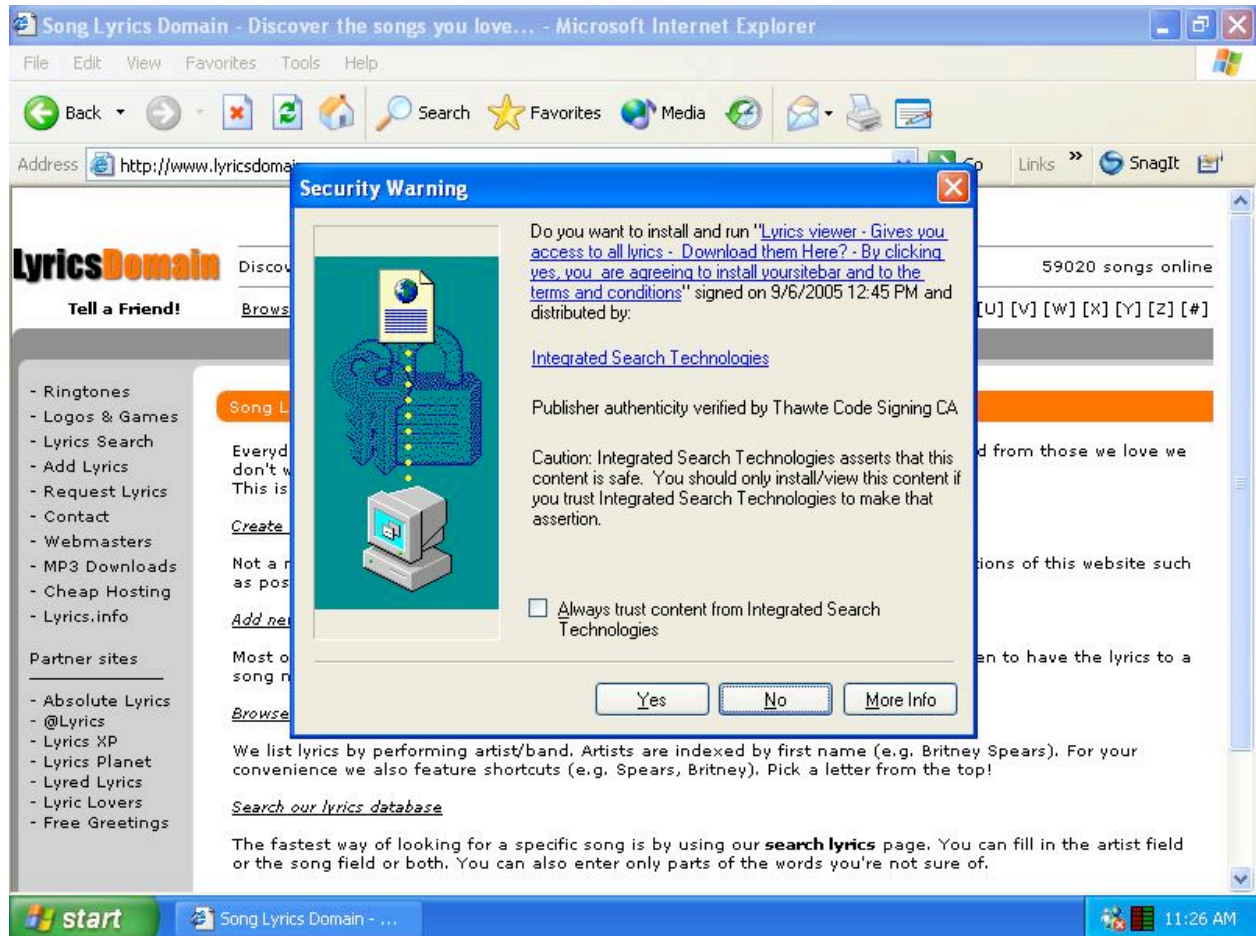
Song Lyrics Domain - Discover the songs you love... - Microsoft Internet Explorer

File Edit View Favorites Tools Help

Back Search Favorites Media

Address http://www.lyricsdoma Go Links » SnagIt

LyricsDomain

Tell a Friend!

Discov

Brows

59020 songs online

[U] [V] [W] [X] [Y] [Z] [#]

- Ringtones
- Logos & Games
- Lyrics Search
- Add Lyrics
- Request Lyrics
- Contact
- Webmasters
- MP3 Downloads
- Cheap Hosting
- Lyrics.info

Partner sites

- Absolute Lyrics
- @Lyrics
- Lyrics XP
- Lyrics Planet
- Lyred Lyrics
- Lyric Lovers
- Free Greetings

Song L

Everyd d from those we love we don't w This is

Create

Not a r tions of this website such as pos

Add ne

Most o en to have the lyrics to a song n

Browse

Security Warning

Do you want to install and run "Lyrics viewer - Gives you access to all lyrics - Download them Here? - By clicking yes, you are agreeing to install yoursitebar and to the terms and conditions" signed on 9/6/2005 12:45 PM and distributed by:

Integrated Search Technologies

Publisher authenticity verified by Thawte Code Signing CA

Caution: Integrated Search Technologies asserts that this content is safe. You should only install/view this content if you trust Integrated Search Technologies to make that assertion.

Always trust content from Integrated Search Technologies

Yes No More Info

We list lyrics by performing artist/band. Artists are indexed by first name (e.g. Britney Spears). For your convenience we also feature shortcuts (e.g. Spears, Britney). Pick a letter from the top!

Search our lyrics database

The fastest way of looking for a specific song is by using our **search lyrics** page. You can fill in the artist field or the song field or both. You can also enter only parts of the words you're not sure of.

start Song Lyrics Domain - ... 11:26 AM